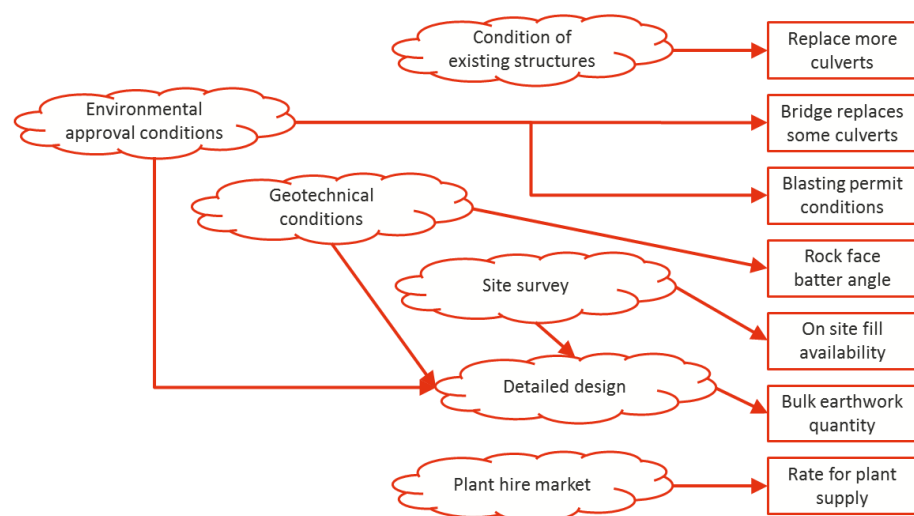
Condition of existing structures

Replace more culverts

Environmental approval conditions

Bridge replaces some culverts

Blasting permit conditions

Geotechnical conditions

Rock face batter angle

Site survey

On site fill availability

Detailed design

Bulk earthwork quantity

Plant hire market

Rate for plant supply